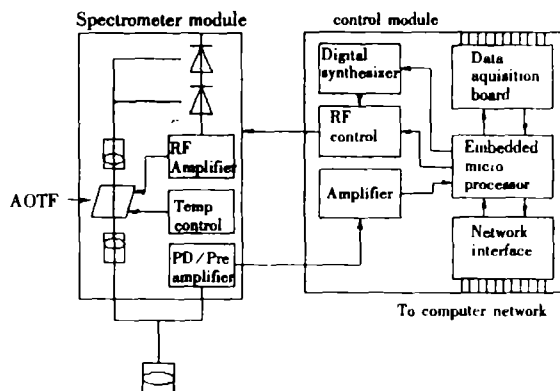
Spectrometer module

control module

Digital synthesizer

Data aquisition board

RF control

Embedded micro processor

RF Amplifier

AOTF

Temp control

Amplifier

Network interface

PD / Pre amplifier

To computer network